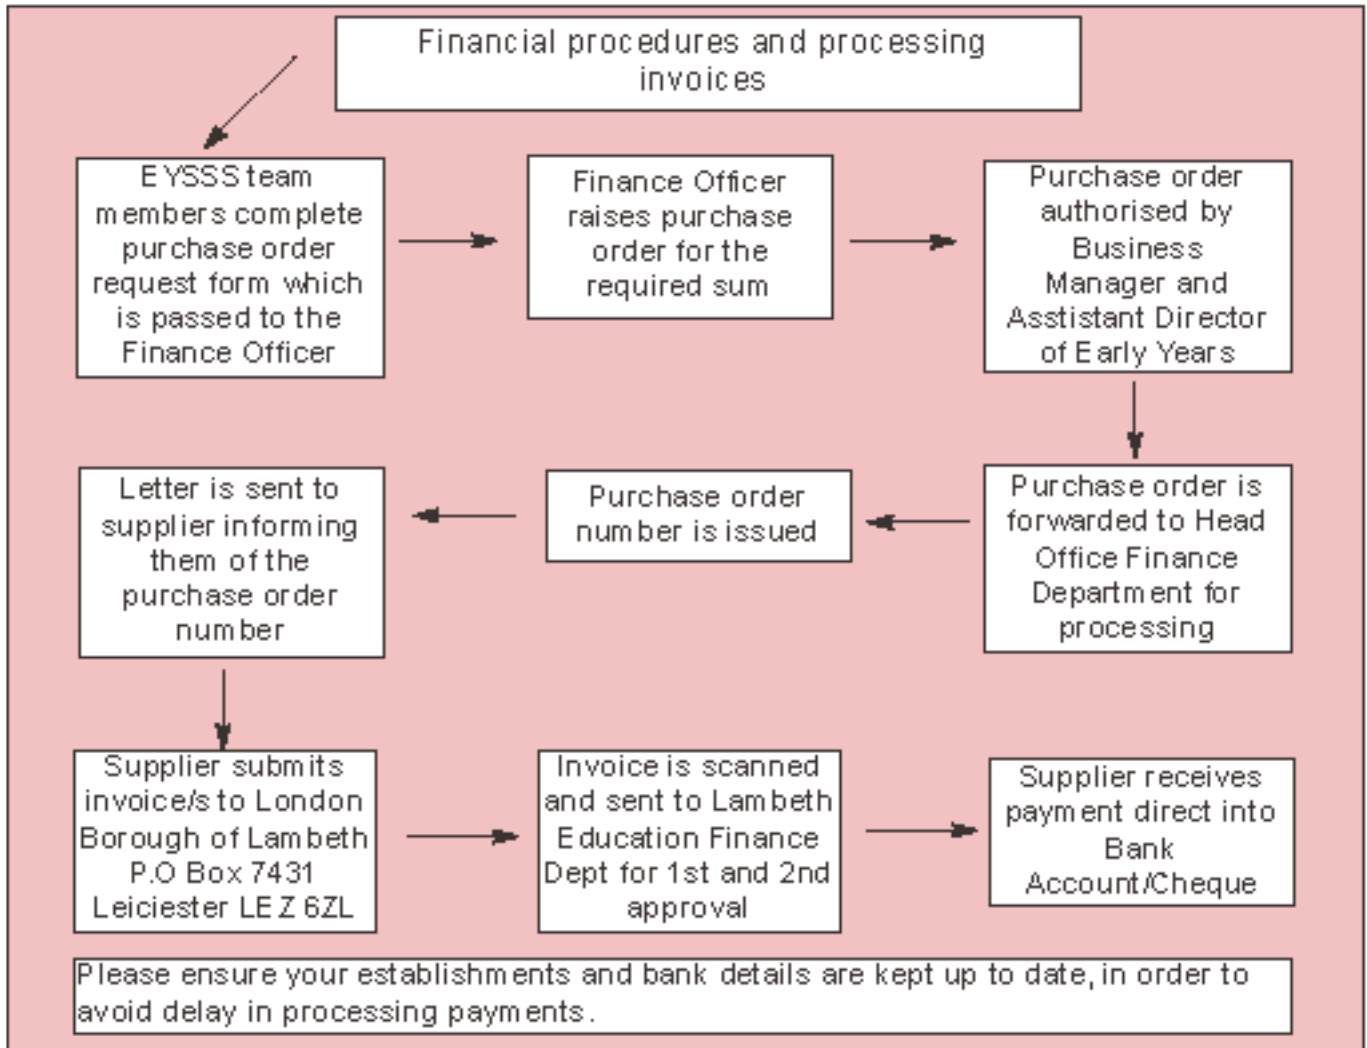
Financial procedures and processing invoices

EYSSS team members complete purchase order request form which is passed to the Finance Officer

Finance Officer raises purchase order for the required sum

Purchase order authorised by Business Manager and Asstistant Director of Early Years

Purchase order is forwarded to Head Office Finance Department for processing

Purchase order number is issued

Letter is sent to supplier informing them of the purchase order number

Supplier submits invoice/s to London Borough of Lambeth P.O Box 7431 Leiciester LE Z 6ZL

Invoice is scanned and sent to Lambeth Education Finance Dept for 1st and 2nd approval

Supplier receives payment direct into Bank Account/Cheque

Please ensure your establishments and bank details are kept up to date, in order to avoid delay in processing payments.